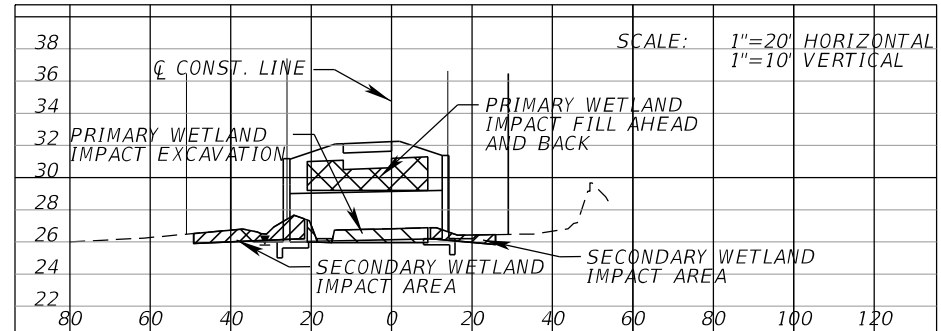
38
36
34
32
30
28
26
24
22

SCALE: 1"=20' HORIZONTAL
1"=10' VERTICAL

℄ CONST. LINE

PRIMARY WETLAND IMPACT FILL AHEAD AND BACK

PRIMARY WETLAND IMPACT EXCAVATION

SECONDARY WETLAND IMPACT AREA

SECONDARY WETLAND IMPACT AREA

80 60 40 20 0 20 40 60 80 100 120